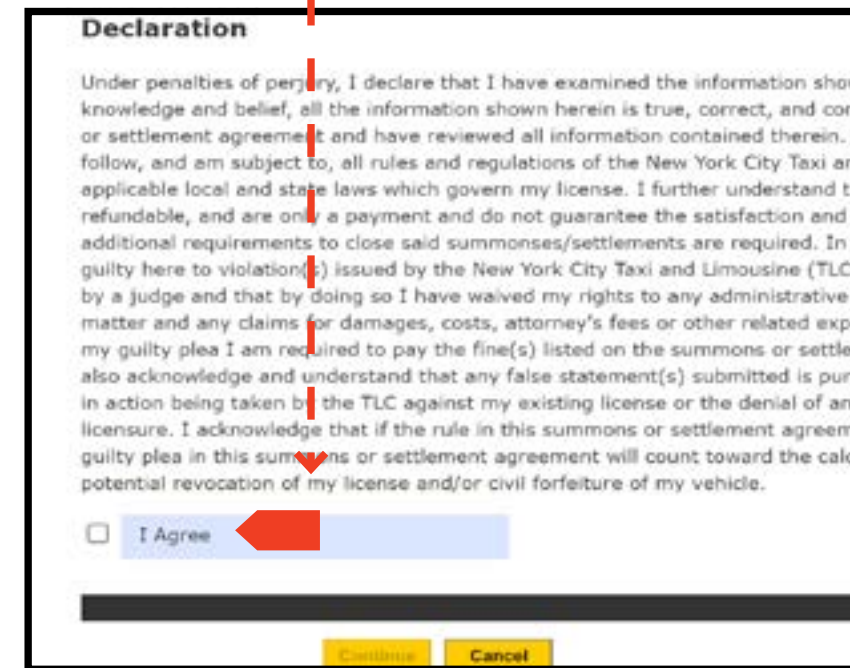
Declaration

Under penalties of perjury, I declare that I have examined the information sho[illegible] knowledge and belief, all the information shown herein is true, correct, and co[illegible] or settlement agreement and have reviewed all information contained therein. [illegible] follow, and am subject to, all rules and regulations of the New York City Taxi a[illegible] applicable local and state laws which govern my license. I further understand t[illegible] refundable, and are only a payment and do not guarantee the satisfaction and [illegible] additional requirements to close said summonses/settlements are required. In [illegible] guilty here to violation(s) issued by the New York City Taxi and Limousine (TLC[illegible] by a judge and that by doing so I have waived my rights to any administrative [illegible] matter and any claims for damages, costs, attorney's fees or other related exp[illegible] my guilty plea I am required to pay the fine(s) listed on the summons or settle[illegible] also acknowledge and understand that any false statement(s) submitted is pur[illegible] in action being taken by the TLC against my existing license or the denial of an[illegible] licensure. I acknowledge that if the rule in this summons or settlement agreem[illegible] guilty plea in this summons or settlement agreement will count toward the calc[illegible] potential revocation of my license and/or civil forfeiture of my vehicle.

I Agree

Continue Cancel